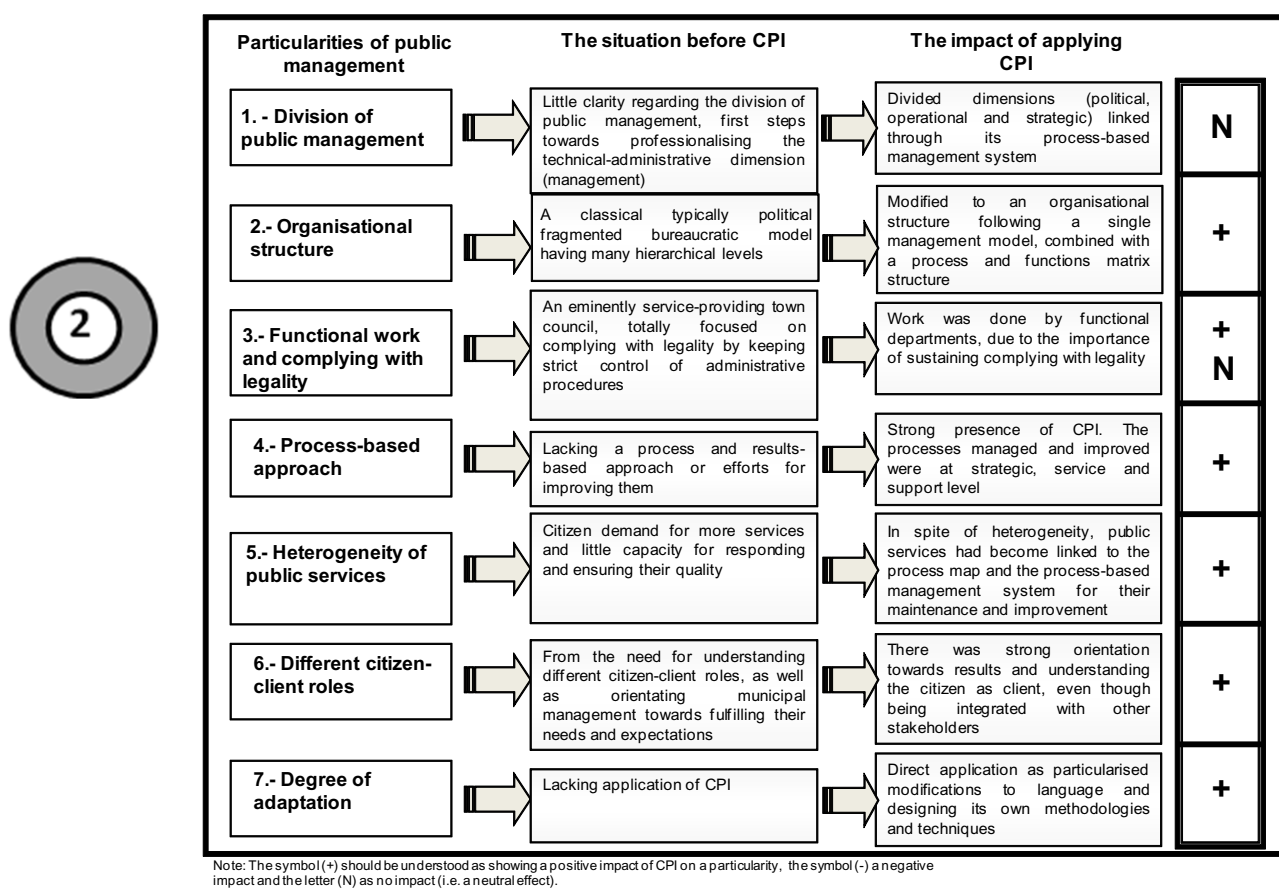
2

| Particularities of public management | The situation before CPI | The impact of applying CPI | |
|---|---|---|---|
| 1. - Division of public management | Little clarity regarding the division of public management, first steps towards professionalising the technical-administrative dimension (management) | Divided dimensions (political, operational and strategic) linked through its process-based management system | N |
| 2.- Organisational structure | A classical typically political fragmented bureaucratic model having many hierarchical levels | Modified to an organisational structure following a single management model, combined with a process and functions matrix structure | + |
| 3.- Functional work and complying with legality | An eminently service-providing town council, totally focused on complying with legality by keeping strict control of administrative procedures | Work was done by functional departments, due to the importance of sustaining complying with legality | + N |
| 4.- Process-based approach | Lacking a process and results-based approach or efforts for improving them | Strong presence of CPI. The processes managed and improved were at strategic, service and support level | + |
| 5.- Heterogeneity of public services | Citizen demand for more services and little capacity for responding and ensuring their quality | In spite of heterogeneity, public services had become linked to the process map and the process-based management system for their maintenance and improvement | + |
| 6.- Different citizen-client roles | From the need for understanding different citizen-client roles, as well as orientating municipal management towards fulfilling their needs and expectations | There was strong orientation towards results and understanding the citizen as client, even though being integrated with other stakeholders | + |
| 7.- Degree of adaptation | Lacking application of CPI | Direct application as particularised modifications to language and designing its own methodologies and techniques | + |

Note: The symbol (+) should be understood as showing a positive impact of CPI on a particularity, the symbol (-) a negative impact and the letter (N) as no impact (i.e. a neutral effect).